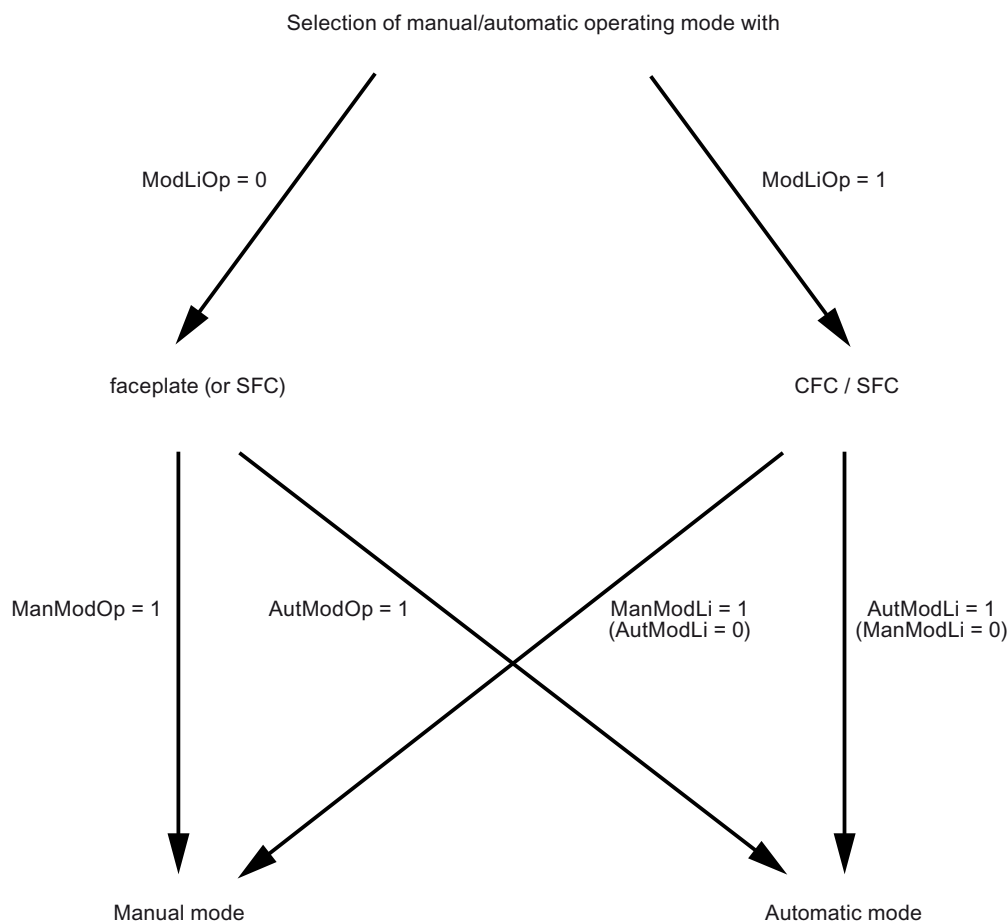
Selection of manual/automatic operating mode with

ModLiOp = 0

ModLiOp = 1

faceplate (or SFC)

CFC / SFC

ManModOp = 1

AutModOp = 1

ManModLi = 1
(AutModLi = 0)

AutModLi = 1
(ManModLi = 0)

Manual mode

Automatic mode